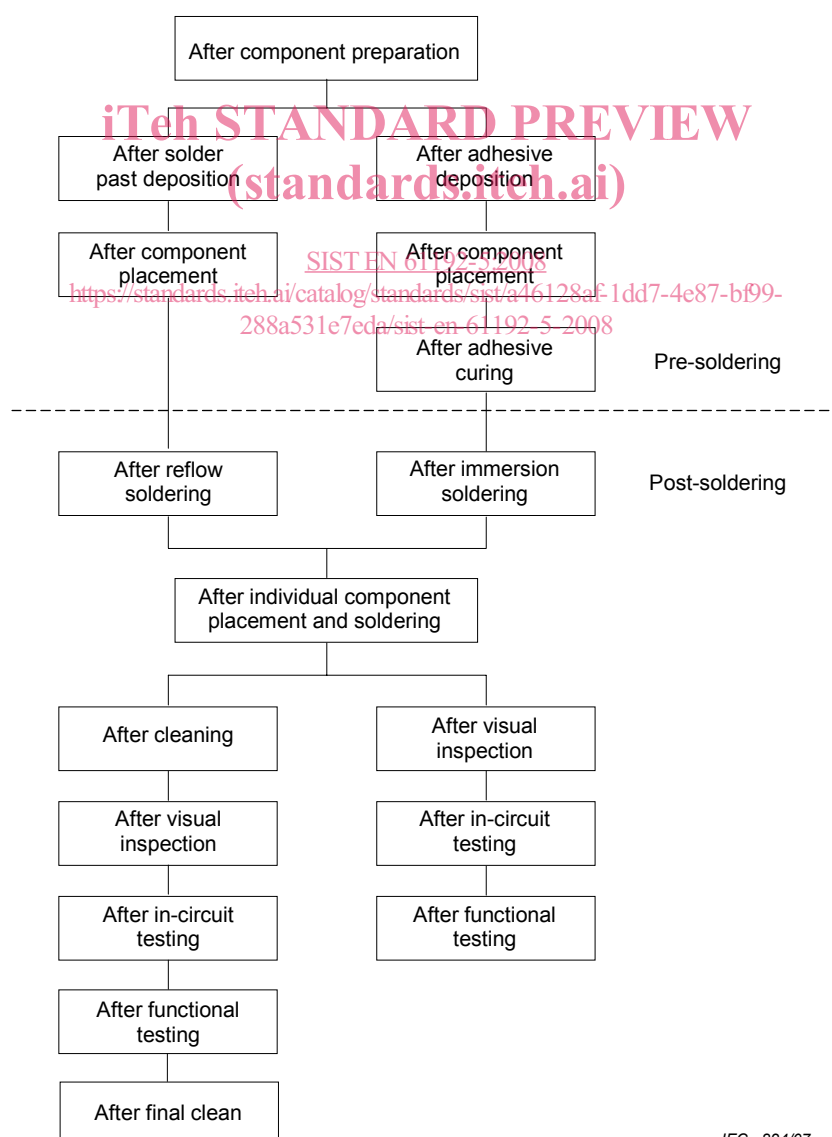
After component preparation

iTeh STANDARD PREVIEW
(standards.iteh.ai)

After solder past deposition

After adhesive deposition

After component placement

SIST EN 61192-5:2008
https://standards.iteh.ai/catalog/standards/sist/a46128af-1dd7-4e87-bf99-288a531e7eda/sist-en-61192-5-2008

After component placement

After adhesive curing

Pre-soldering

After reflow soldering

After immersion soldering

Post-soldering

After individual component placement and soldering

After cleaning

After visual inspection

After visual inspection

After in-circuit testing

After in-circuit testing

After functional testing

After functional testing

After final clean

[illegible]